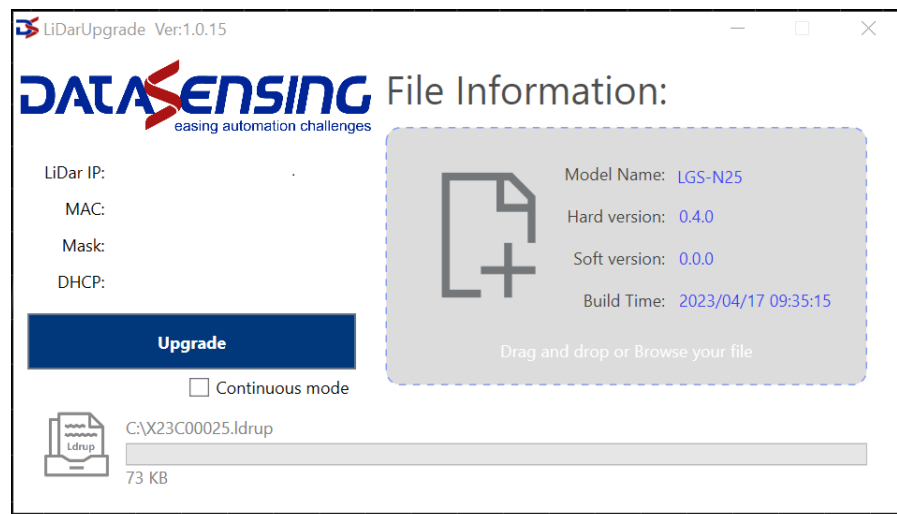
LiDarUpgrade Ver:1.0.15

DATASENSING
easing automation challenges

File Information:

LiDar IP: .
MAC:
Mask:
DHCP:

Model Name: LGS-N25
Hard version: 0.4.0
Soft version: 0.0.0
Build Time: 2023/04/17 09:35:15

Drag and drop or Browse your file

Upgrade

Continuous mode

Ldrup

C:\X23C00025.ldrup

73 KB